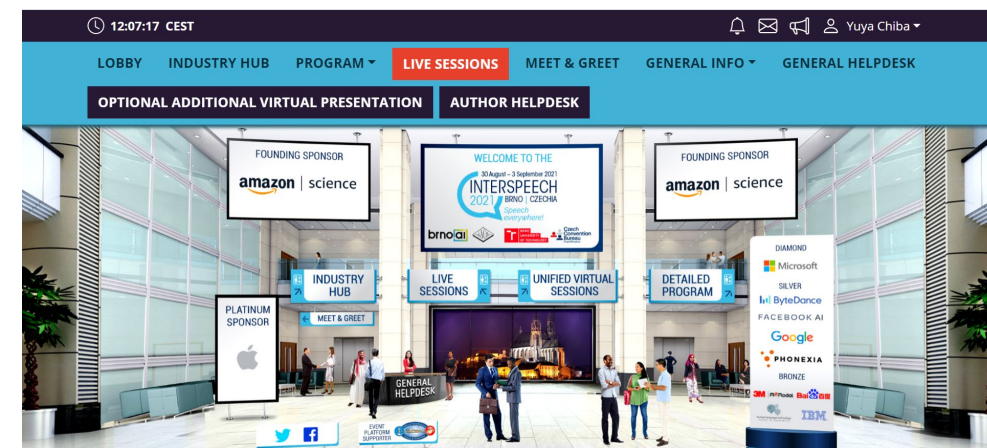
12:07:17 CEST

Yuya Chiba

LOBBY INDUSTRY HUB PROGRAM LIVE SESSIONS MEET & GREET GENERAL INFO GENERAL HELPDESK

OPTIONAL ADDITIONAL VIRTUAL PRESENTATION AUTHOR HELPDESK

FOUNDING SPONSOR
amazon | science

WELCOME TO THE
30 August – 3 September 2021
INTERSPEECH 2021
BRNO | CZECHIA
Speech everywhere!
brno ai
Czech Convention Bureau

FOUNDING SPONSOR
amazon | science

INDUSTRY HUB

LIVE SESSIONS

UNIFIED VIRTUAL SESSIONS

DETAILED PROGRAM

PLATINUM SPONSOR

MEET & GREET

GENERAL HELPDESK

DIAMOND
Microsoft
SILVER
ByteDance
FACEBOOK AI
Google
PHONEXIA
BRONZE
3M Baidu
IBM

EVENT PLATFORM SUPPORTER